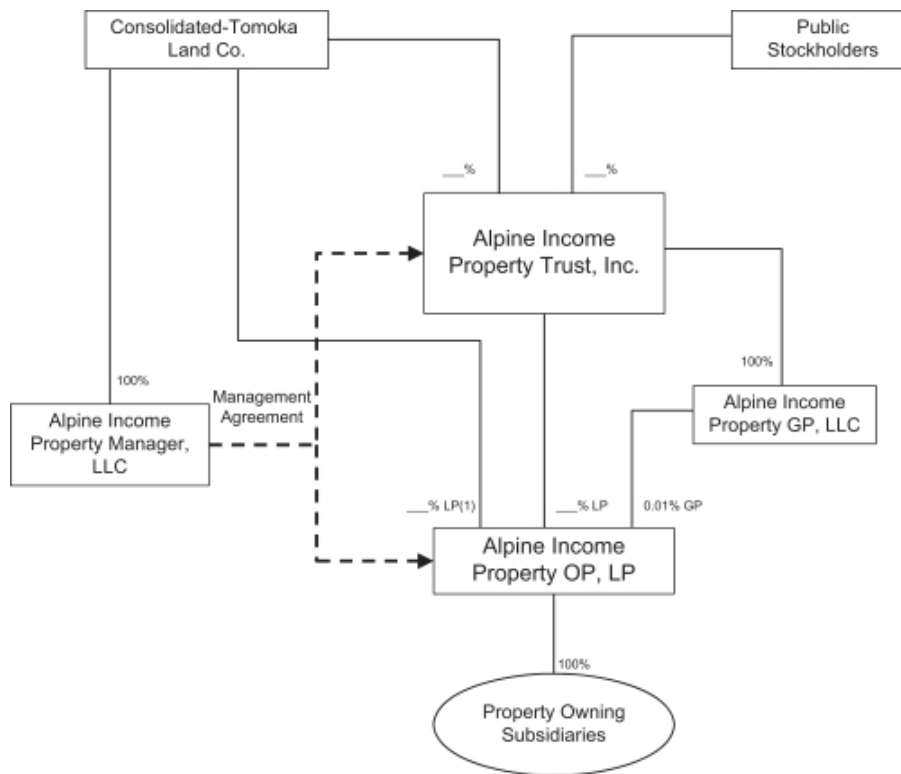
Consolidated-Tomoka Land Co.

Public Stockholders

___%

___%

Alpine Income Property Trust, Inc.

100%

Management Agreement

100%

Alpine Income Property Manager, LLC

Alpine Income Property GP, LLC

___% LP(1)

___% LP

0.01% GP

Alpine Income Property OP, LP

100%

Property Owning Subsidiaries